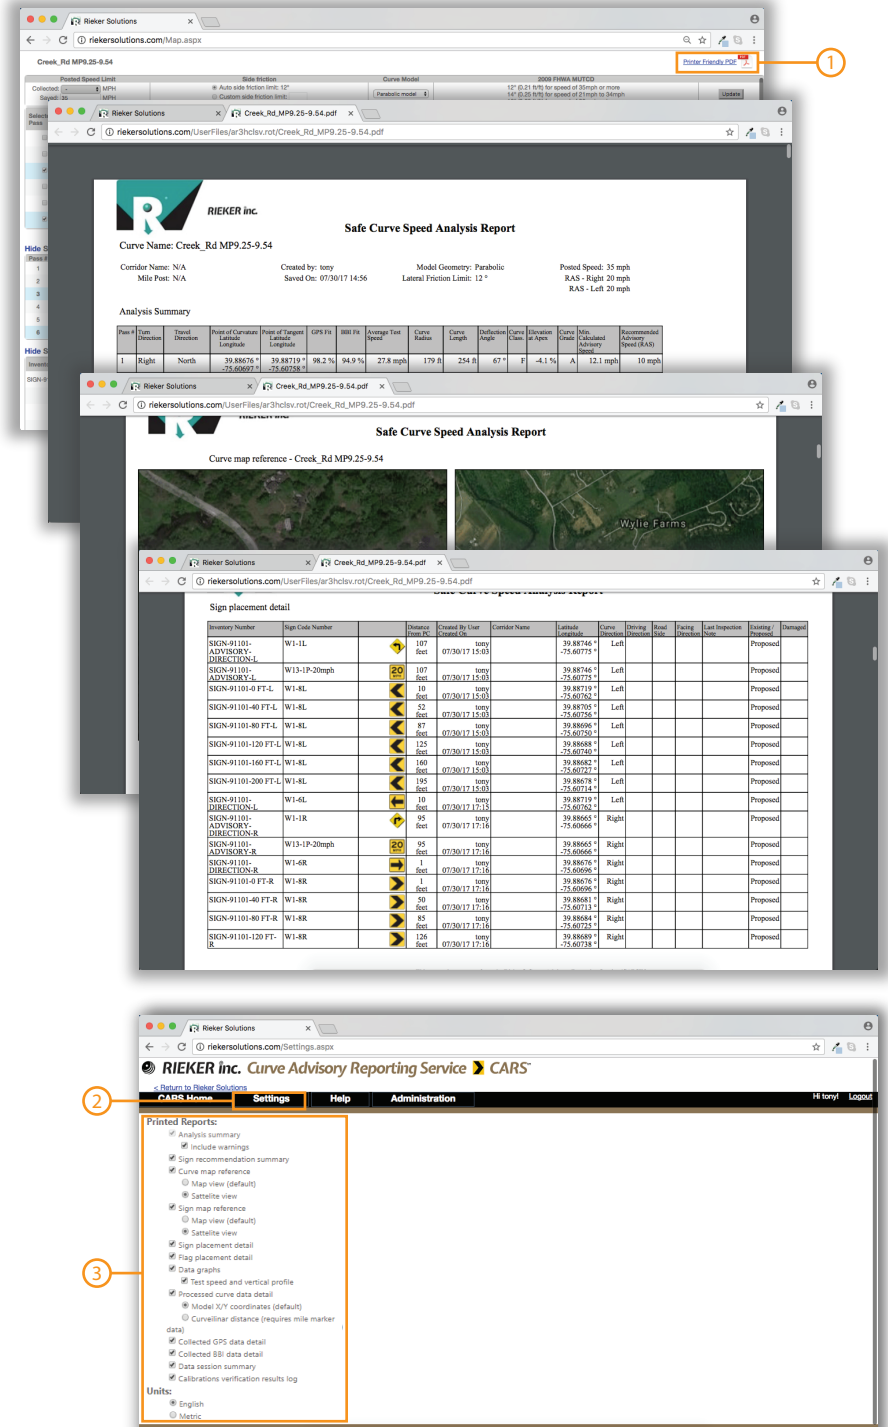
Rieker Solutions
riekersolutions.com/Map.aspx
Creek_Rd MP9.25-9.54
Printer Friendly PDF
1
Posted Speed Limit
Side friction
Curve Model
2009 FHWA MUTCD
Collected: MPH
Auto side friction limit: 12°
Saved: 35 MPH
Custom side friction limit:
Parabolic model
12° (0.21 ft/ft) for speed of 35mph or more
14° (0.25 ft/ft) for speed of 21mph to 34mph
Update
Hide S
Hide S

Rieker Solutions
Creek_Rd_MP9.25-9.54.pdf
riekersolutions.com/UserFiles/ar3hclsv.rot/Creek_Rd_MP9.25-9.54.pdf

RIEKER inc.
Safe Curve Speed Analysis Report
Curve Name: Creek_Rd MP9.25-9.54
Corridor Name: N/A
Mile Post: N/A
Created by: tony
Saved On: 07/30/17 14:56
Model Geometry: Parabolic
Lateral Friction Limit: 12 °
Posted Speed: 35 mph
RAS - Right 20 mph
RAS - Left 20 mph

Analysis Summary

| Pass # | Turn Direction | Travel Direction | Point of Curvature Latitude Longitude | Point of Tangent Latitude Longitude | GPS Fit | BBI Fit | Average Test Speed | Curve Radius | Curve Length | Deflection Angle | Curve Class. | Elevation at Apex | Curve Grade | Min. Calculated Advisory Speed | Recommended Advisory Speed (RAS) |
|---|---|---|---|---|---|---|---|---|---|---|---|---|---|---|---|
| 1 | Right | North | 39.88676 ° -75.60697 ° | 39.88719 ° -75.60758 ° | 98.2 % | 94.9 % | 27.8 mph | 179 ft | 254 ft | 67 ° | F | -4.1 % | A | 12.1 mph | 10 mph |

Rieker Solutions
Creek_Rd_MP9.25-9.54.pdf
riekersolutions.com/UserFiles/ar3hclsv.rot/Creek_Rd_MP9.25-9.54.pdf
Safe Curve Speed Analysis Report
Curve map reference - Creek_Rd MP9.25-9.54
Wylie Farms

Rieker Solutions
Creek_Rd_MP9.25-9.54.pdf
riekersolutions.com/UserFiles/ar3hclsv.rot/Creek_Rd_MP9.25-9.54.pdf
Sign placement detail

| Inventory Number | Sign Code Number | | Distance From PC | Created By User Created On | Corridor Name | Latitude Longitude | Curve Direction | Driving Direction | Road Side | Facing Direction | Last Inspection Note | Existing / Proposed | Damaged |
|---|---|---|---|---|---|---|---|---|---|---|---|---|---|
| SIGN-91101-ADVISORY-DIRECTION-L | W1-1L | | 107 feet | tony 07/30/17 15:03 | | 39.88746 ° -75.60775 ° | Left | | | | | Proposed | |
| SIGN-91101-ADVISORY-L | W13-1P-20mph | 20 MPH | 107 feet | tony 07/30/17 15:03 | | 39.88746 ° -75.60775 ° | Left | | | | | Proposed | |
| SIGN-91101-0 FT-L | W1-8L | | 10 feet | tony 07/30/17 15:03 | | 39.88719 ° -75.60762 ° | Left | | | | | Proposed | |
| SIGN-91101-40 FT-L | W1-8L | | 52 feet | tony 07/30/17 15:03 | | 39.88705 ° -75.60756 ° | Left | | | | | Proposed | |
| SIGN-91101-80 FT-L | W1-8L | | 87 feet | tony 07/30/17 15:03 | | 39.88696 ° -75.60750 ° | Left | | | | | Proposed | |
| SIGN-91101-120 FT-L | W1-8L | | 125 feet | tony 07/30/17 15:03 | | 39.88688 ° -75.60740 ° | Left | | | | | Proposed | |
| SIGN-91101-160 FT-L | W1-8L | | 160 feet | tony 07/30/17 15:03 | | 39.88682 ° -75.60727 ° | Left | | | | | Proposed | |
| SIGN-91101-200 FT-L | W1-8L | | 195 feet | tony 07/30/17 15:03 | | 39.88678 ° -75.60714 ° | Left | | | | | Proposed | |
| SIGN-91101-DIRECTION-L | W1-6L | | 10 feet | tony 07/30/17 15:15 | | 39.88719 ° -75.60762 ° | Left | | | | | Proposed | |
| SIGN-91101-ADVISORY-DIRECTION-R | W1-1R | | 95 feet | tony 07/30/17 17:16 | | 39.88665 ° -75.60666 ° | Right | | | | | Proposed | |
| SIGN-91101-ADVISORY-R | W13-1P-20mph | 20 MPH | 95 feet | tony 07/30/17 17:16 | | 39.88665 ° -75.60666 ° | Right | | | | | Proposed | |
| SIGN-91101-DIRECTION-R | W1-6R | | 1 feet | tony 07/30/17 17:16 | | 39.88676 ° -75.60696 ° | Right | | | | | Proposed | |
| SIGN-91101-0 FT-R | W1-8R | | 1 feet | tony 07/30/17 17:16 | | 39.88676 ° -75.60696 ° | Right | | | | | Proposed | |
| SIGN-91101-40 FT-R | W1-8R | | 50 feet | tony 07/30/17 17:16 | | 39.88681 ° -75.60713 ° | Right | | | | | Proposed | |
| SIGN-91101-80 FT-R | W1-8R | | 85 feet | tony 07/30/17 17:16 | | 39.88684 ° -75.60725 ° | Right | | | | | Proposed | |
| SIGN-91101-120 FT-R | W1-8R | | 126 feet | tony 07/30/17 17:16 | | 39.88689 ° -75.60738 ° | Right | | | | | Proposed | |

Rieker Solutions
riekersolutions.com/Settings.aspx
RIEKER inc. Curve Advisory Reporting Service CARS™
< Return to Rieker Solutions
2
CARS Home
Settings
Help
Administration
Hi tony!
Logout
Printed Reports:
Analysis summary
Include warnings
Sign recommendation summary
Curve map reference
Map view (default)
Satellite view
Sign map reference
Map view (default)
Satellite view
Sign placement detail
Flag placement detail
Data graphs
Test speed and vertical profile
Processed curve data detail
Model X/Y coordinates (default)
Curvilinear distance (requires mile marker data)
Collected GPS data detail
Collected BBI data detail
Data session summary
Calibrations verification results log
Units:
English
Metric
3